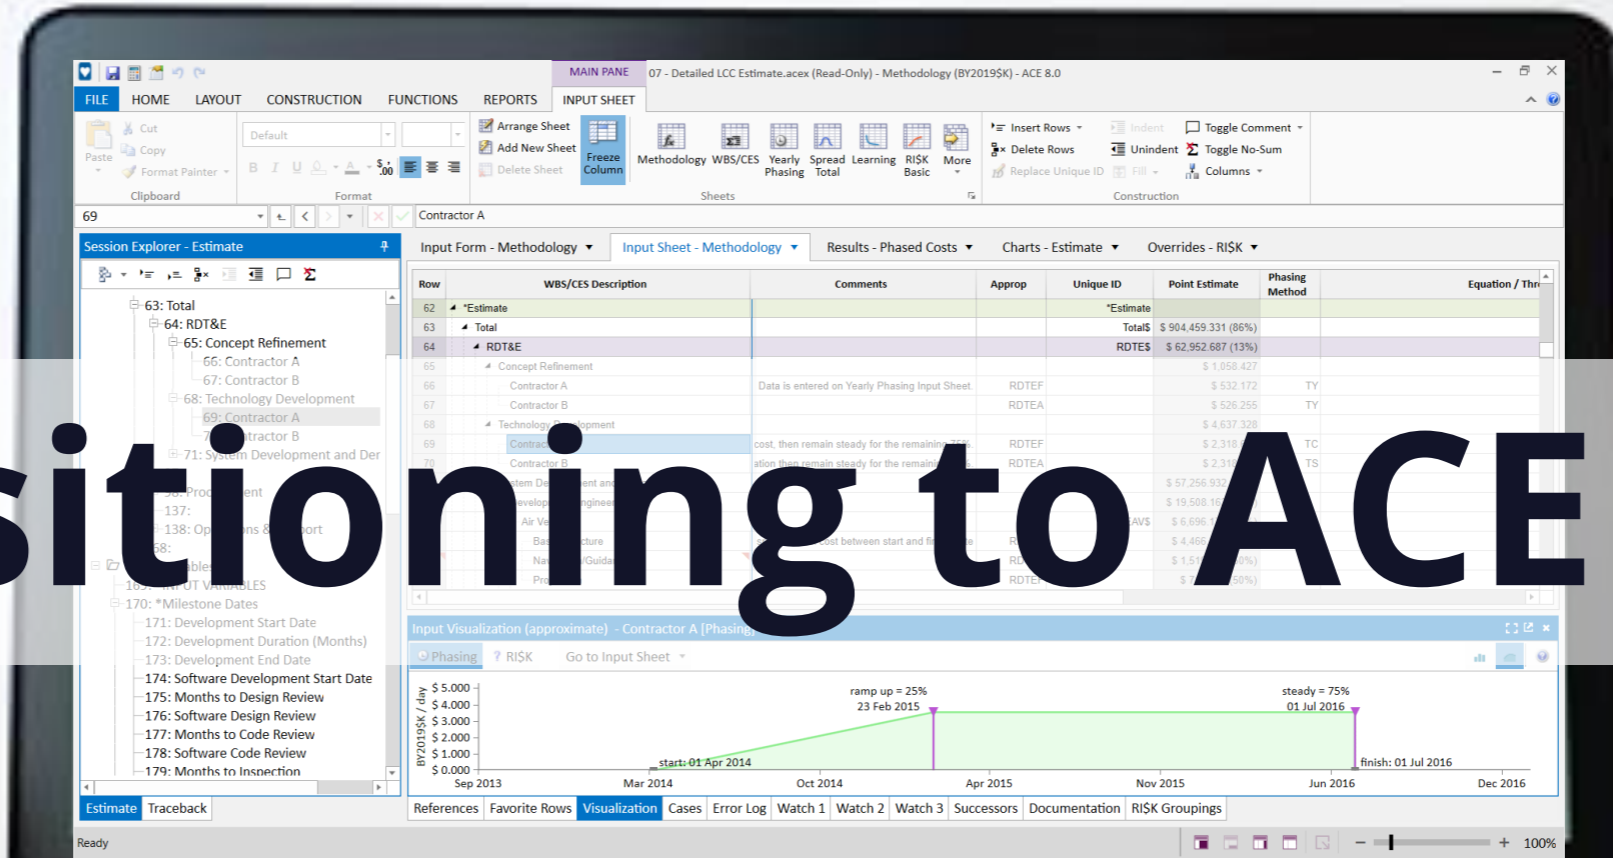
MAIN PANE 07 - Detailed LCC Estimate.acex (Read-Only) - Methodology (BY2019$K) - ACE 8.0

FILE HOME LAYOUT CONSTRUCTION FUNCTIONS REPORTS INPUT SHEET

Paste Cut Copy Format Painter Clipboard
Default Format
Arrange Sheet Add New Sheet Delete Sheet Freeze Column Methodology WBS/CES Yearly Phasing Spread Total Learning RI$K Basic More Sheets
Insert Rows Delete Rows Replace Unique ID Indent Unindent Fill Toggle Comment Toggle No-Sum Columns Construction

69 Contractor A

Session Explorer - Estimate
63: Total
64: RDT&E
65: Concept Refinement
66: Contractor A
67: Contractor B
68: Technology Development
69: Contractor A
70: Contractor B
71: System Development and Der
98: Production
137:
138: Operations & Support
158:
Variables
169: INPUT VARIABLES
170: *Milestone Dates
171: Development Start Date
172: Development Duration (Months)
173: Development End Date
174: Software Design Review Start Date
175: Months to Design Review
176: Software Design Review
177: Months to Code Review
178: Software Code Review
179: Months to Inspection

Input Form - Methodology Input Sheet - Methodology Results - Phased Costs Charts - Estimate Overrides - RI$K

| Row | WBS/CES Description | Comments | Approp | Unique ID | Point Estimate | Phasing Method | Equation / Thr |
|---|---|---|---|---|---|---|---|
| 62 | *Estimate | | | *Estimate | | | |
| 63 | Total | | | Total$ | $ 904,459.331 (86%) | | |
| 64 | RDT&E | | | RDTE$ | $ 62,952.687 (13%) | | |
| 65 | Concept Refinement | | | | $ 1,058.427 | | |
| 66 | Contractor A | Data is entered on Yearly Phasing Input Sheet | RDTEF | | $ 532.172 | TY | |
| 67 | Contractor B | | RDTEA | | $ 526.255 | TY | |
| 68 | Technology Development | | | | $ 4,637.328 | | |
| 69 | Contractor A | cost, then remain steady for the remaining 75% | RDTEF | | $ 2,318 | TC | |
| 70 | Contractor B | ation then remain steady for the remaining | RDTEA | | $ 2,318 | TS | |

sitioning to ACE

Input Visualization (approximate) - Contractor A [Phasing]
Phasing RI$K Go to Input Sheet
BY2019$K / day
$ 5.000 $ 4.000 $ 3.000 $ 2.000 $ 1.000 $ 0.000
ramp up = 25% 23 Feb 2015
steady = 75% 01 Jul 2016
start: 01 Apr 2014
finish: 01 Jul 2016
Sep 2013 Mar 2014 Oct 2014 Apr 2015 Nov 2015 Jun 2016 Dec 2016

Estimate Traceback
References Favorite Rows Visualization Cases Error Log Watch 1 Watch 2 Watch 3 Successors Documentation RI$K Groupings
Ready 100%